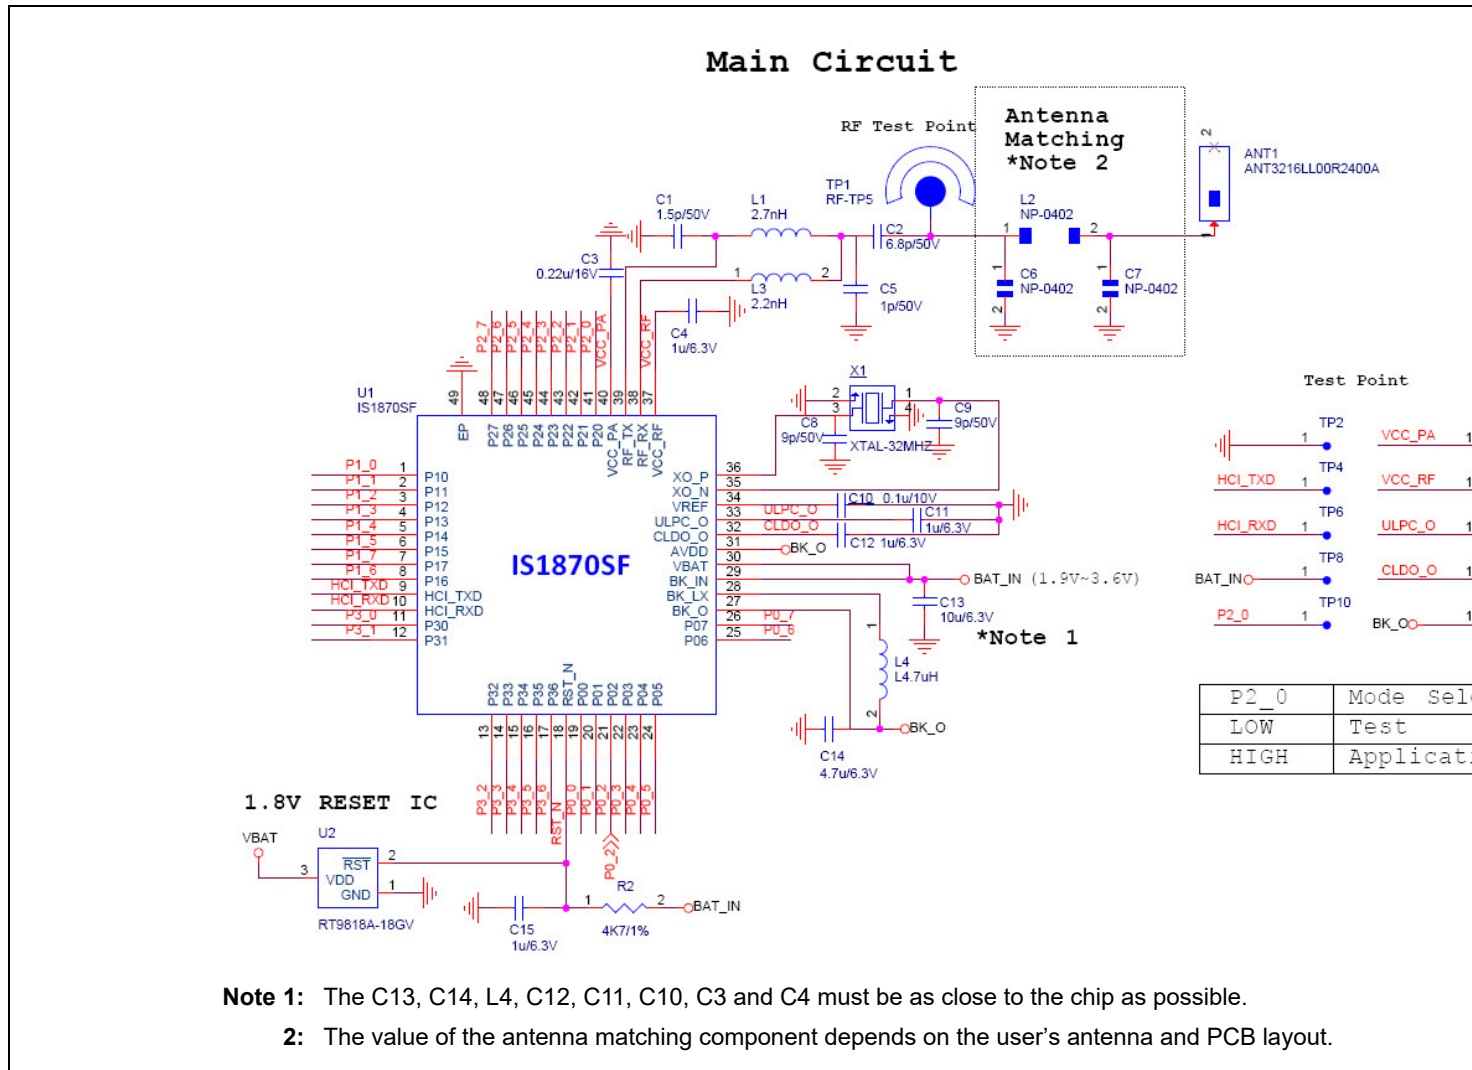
Main Circuit

RF Test Point

Antenna Matching *Note 2

ANT1 ANT3216LL00R2400A

TP1 RF-TP5

C1 1.5p/50V

L1 2.7nH

C2 6.8p/50V

L2 NP-0402

C6 NP-0402

C7 NP-0402

C3 0.22u/16V

L3 2.2nH

C5 1p/50V

C4 1u/6.3V

U1 IS1870SF

IS1870SF

P2_7 P2_6 P2_5 P2_4 P2_3 P2_2 P2_1 P2_0 VCC_PA VCC_RF

EP P27 P26 P25 P24 P23 P22 P21 P20 VCC_PA RF_TX RF_RX VCC_RF

49 48 47 46 45 44 43 42 41 40 39 38 37

X1

C8 9p/50V

C9 9p/50V

XTAL-32MHZ

P1_0 P1_1 P1_2 P1_3 P1_4 P1_5 P1_7 P1_6 HCI_TXD HCI_RXD P3_0 P3_1

P10 P11 P12 P13 P14 P15 P17 P16 HCI_TXD HCI_RXD P30 P31

XO_P XO_N VREF ULPC_O CLDO_O AVDD VBAT BK_IN BK_LX BK_O P07 P06

36 35 34 33 32 31 30 29 28 27 26 25

C10 0.1u/10V

ULPC_O

CLDO_O

C11 1u/6.3V

C12 1u/6.3V

BK_O

BAT_IN (1.9V~3.6V)

C13 10u/6.3V

P0_7

P0_6

*Note 1

L4 L4.7uH

BK_O

C14 4.7u/6.3V

P32 P33 P34 P35 P36 RST_N P00 P01 P02 P03 P04 P05

13 14 15 16 17 18 19 20 21 22 23 24

P3_2 P3_3 P3_4 P3_5 P3_6 RST_N P0_0 P0_1 P0_2 P0_3 P0_4 P0_5

P0_2

1.8V RESET IC

VBAT

U2

RST VDD GND

RT9818A-18GV

C15 1u/6.3V

R2 4K7/1%

BAT_IN

Test Point

TP2 TP4 TP6 TP8 TP10

HCI_TXD

HCI_RXD

BAT_IN

P2_0

VCC_PA

VCC_RF

ULPC_O

CLDO_O

BK_O

| P2_0 | Mode Sel |
|---|---|
| LOW | Test |
| HIGH | Applicat |

Note 1: The C13, C14, L4, C12, C11, C10, C3 and C4 must be as close to the chip as possible.

2: The value of the antenna matching component depends on the user’s antenna and PCB layout.